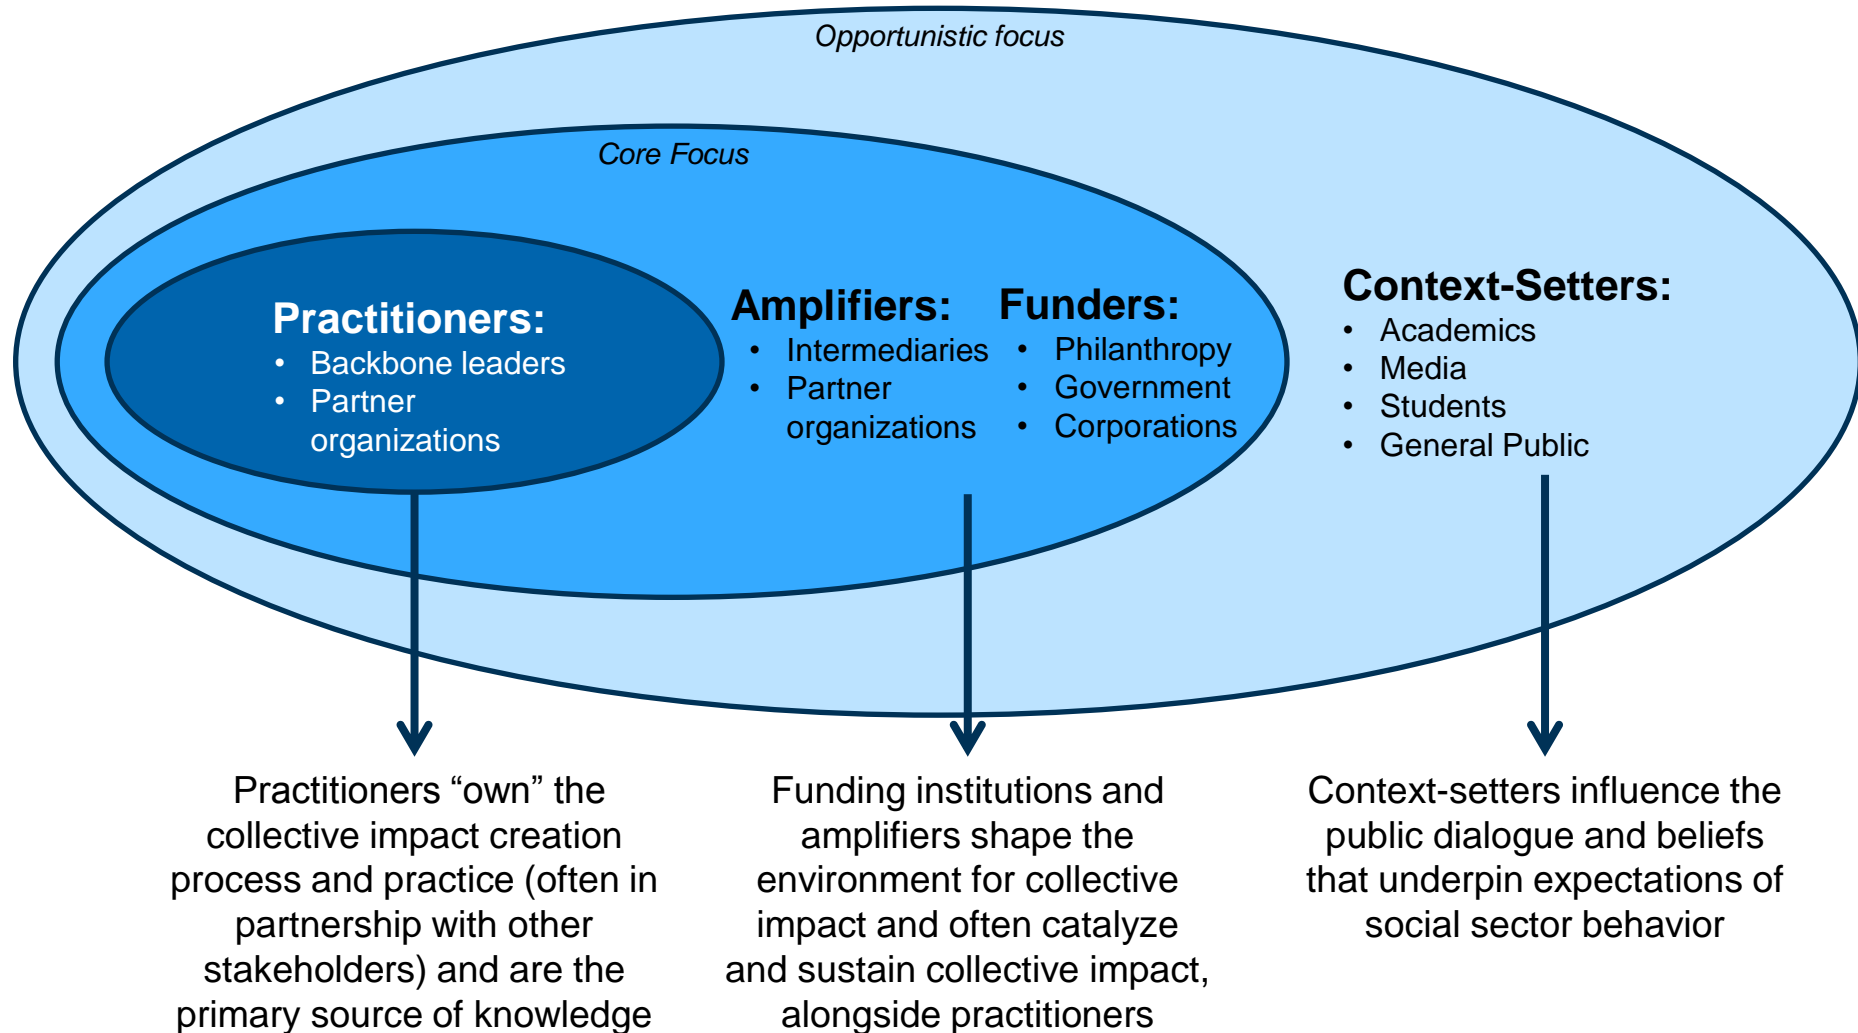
Opportunistic focus

Core Focus

Practitioners:
- Backbone leaders
- Partner organizations

Amplifiers:
- Intermediaries
- Partner organizations

Funders:
- Philanthropy
- Government
- Corporations

Context-Setters:
- Academics
- Media
- Students
- General Public

Practitioners “own” the collective impact creation process and practice (often in partnership with other stakeholders) and are the primary source of knowledge

Funding institutions and amplifiers shape the environment for collective impact and often catalyze and sustain collective impact, alongside practitioners

Context-setters influence the public dialogue and beliefs that underpin expectations of social sector behavior